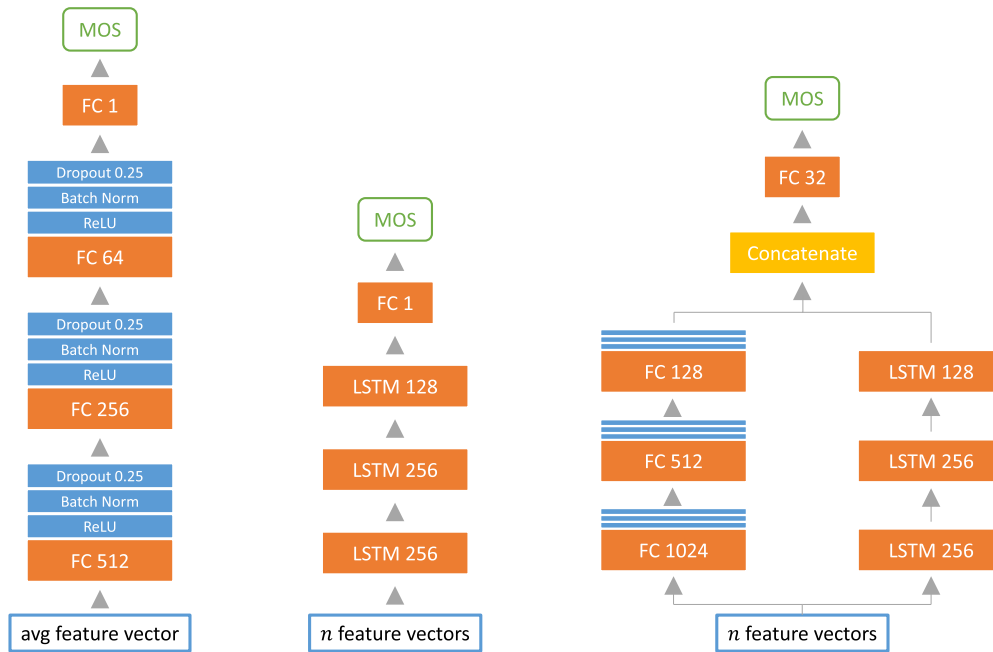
MOS
FC 1
Dropout 0.25
Batch Norm
ReLU
FC 64
Dropout 0.25
Batch Norm
ReLU
FC 256
Dropout 0.25
Batch Norm
ReLU
FC 512
avg feature vector

MOS
FC 1
LSTM 128
LSTM 256
LSTM 256
$n$ feature vectors

MOS
FC 32
Concatenate
FC 128
FC 512
FC 1024
LSTM 128
LSTM 256
LSTM 256
$n$ feature vectors